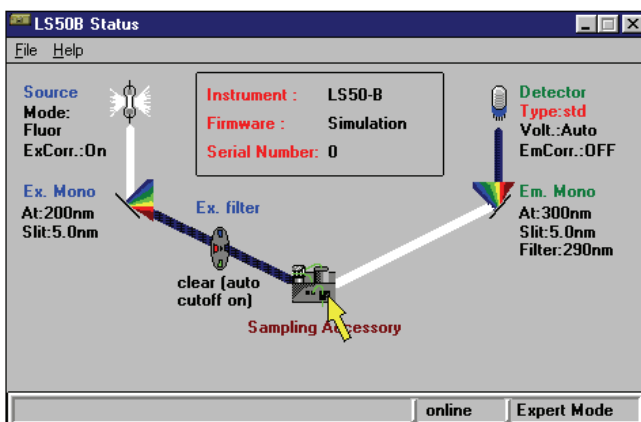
LS50B Status

File Help

Source
Mode:
Fluor
ExCorr.:On

Instrument : LS-50-B
Firmware : Simulation
Serial Number: 0

Detector
Type:std
Volt.:Auto
EmCorr.:OFF

Ex. Mono
At:200nm
Slit:5.0nm

Ex. filter

Em. Mono
At:300nm
Slit:5.0nm
Filter:290nm

clear (auto cutoff on)

Sampling Accessory

online | Expert Mode